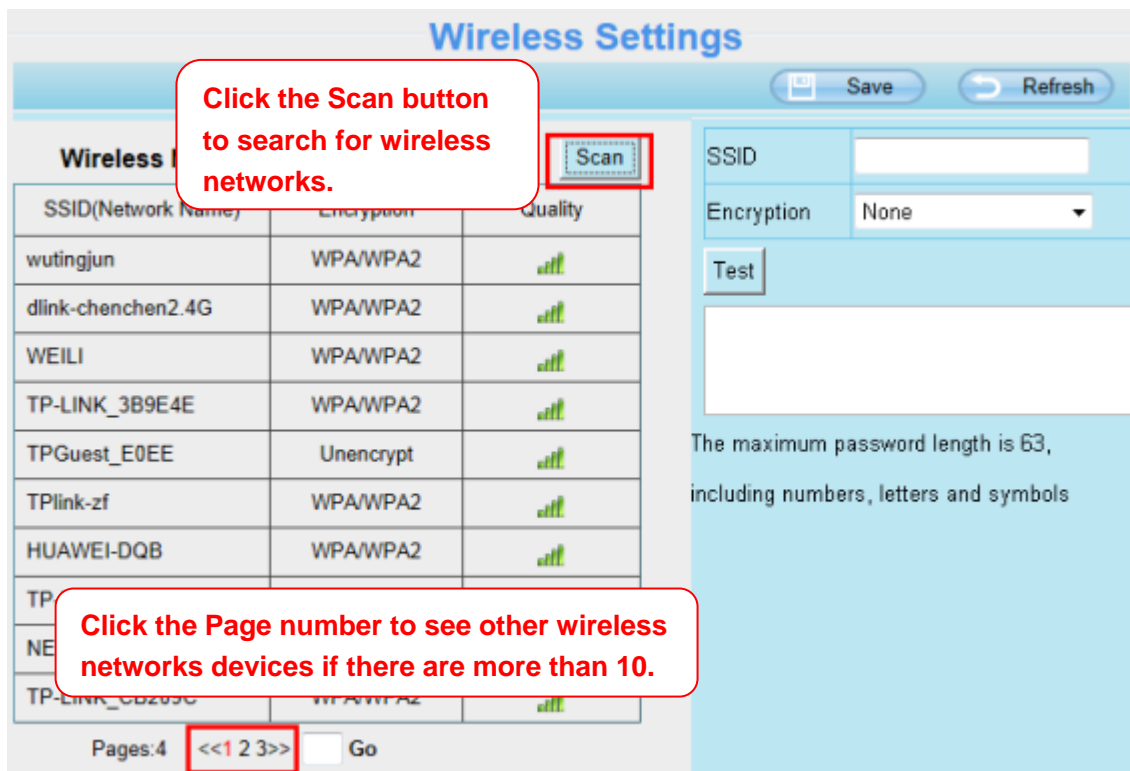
Wireless Settings

Save Refresh

Click the Scan button to search for wireless networks.

Wireless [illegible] Scan

| SSID(Network Name) | Encryption | Quality |
|---|---|---|
| wutingjun | WPA/WPA2 | |
| dlink-chenchen2.4G | WPA/WPA2 | |
| WEILI | WPA/WPA2 | |
| TP-LINK_3B9E4E | WPA/WPA2 | |
| TPGuest_E0EE | Unencrypt | |
| TPlink-zf | WPA/WPA2 | |
| HUAWEI-DQB | WPA/WPA2 | |
| TP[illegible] | | |
| NE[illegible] | | |
| TP-LINK_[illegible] | WPA/WPA2 | |

Click the Page number to see other wireless networks devices if there are more than 10.

Pages:4 <<1 2 3>> Go

SSID

Encryption None

Test

The maximum password length is 63, including numbers, letters and symbols